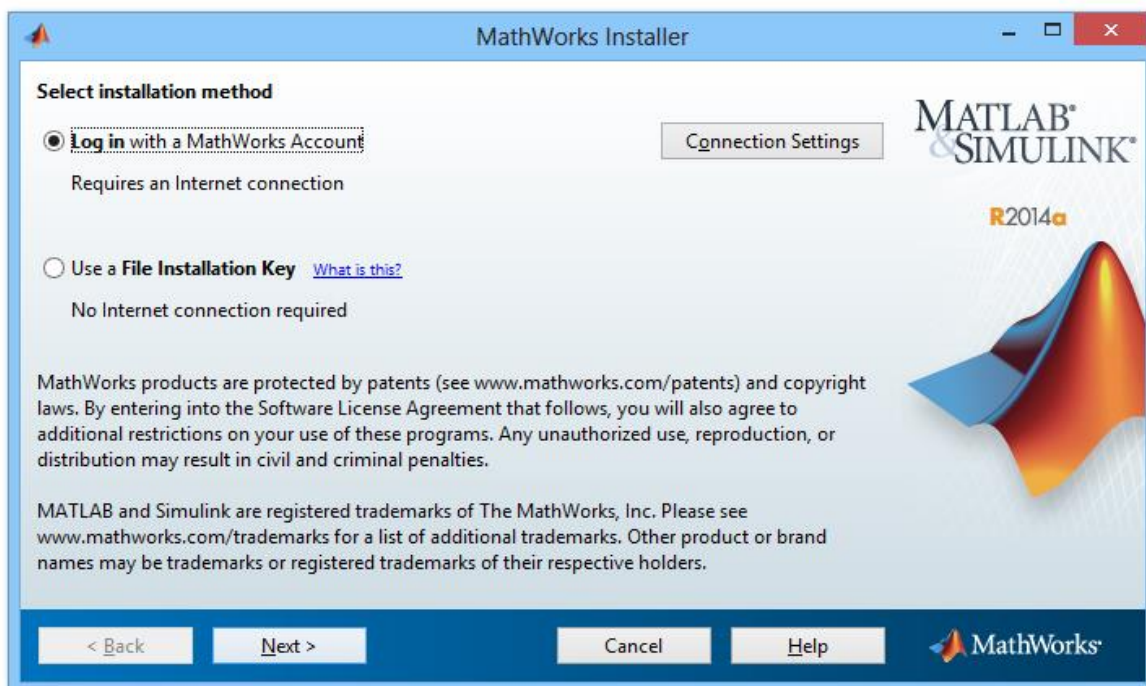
MathWorks Installer

Select installation method

Log in with a MathWorks Account

Connection Settings

Requires an Internet connection

Use a File Installation Key What is this?

No Internet connection required

MATLAB® & SIMULINK®

R2014a

MathWorks products are protected by patents (see www.mathworks.com/patents) and copyright laws. By entering into the Software License Agreement that follows, you will also agree to additional restrictions on your use of these programs. Any unauthorized use, reproduction, or distribution may result in civil and criminal penalties.

MATLAB and Simulink are registered trademarks of The MathWorks, Inc. Please see www.mathworks.com/trademarks for a list of additional trademarks. Other product or brand names may be trademarks or registered trademarks of their respective holders.

< Back Next > Cancel Help

MathWorks®